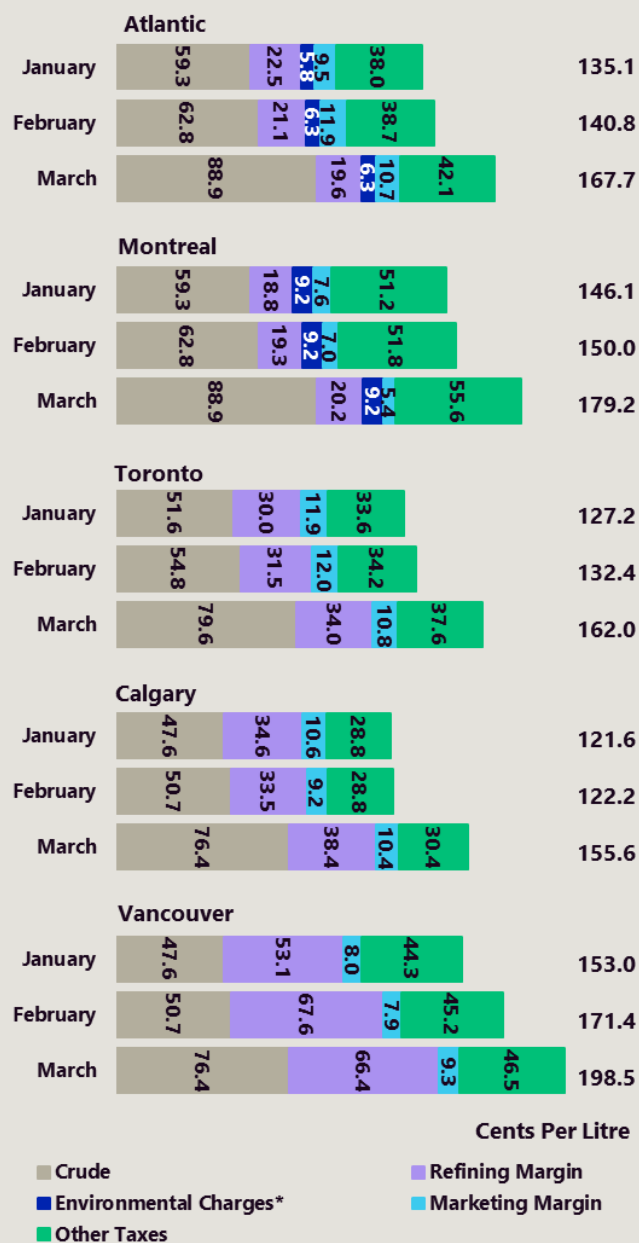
Atlantic

| | Crude | Refining Margin | Environmental Charges* | Marketing Margin | Other Taxes | Total |
|---|---|---|---|---|---|---|
| January | 59.3 | 22.5 | 5.8 | 9.5 | 38.0 | 135.1 |
| February | 62.8 | 21.1 | 6.3 | 11.9 | 38.7 | 140.8 |
| March | 88.9 | 19.6 | 6.3 | 10.7 | 42.1 | 167.7 |

Montreal

| | Crude | Refining Margin | Environmental Charges* | Marketing Margin | Other Taxes | Total |
|---|---|---|---|---|---|---|
| January | 59.3 | 18.8 | 9.2 | 7.6 | 51.2 | 146.1 |
| February | 62.8 | 19.3 | 9.2 | 7.0 | 51.8 | 150.0 |
| March | 88.9 | 20.2 | 9.2 | 5.4 | 55.6 | 179.2 |

Toronto

| | Crude | Refining Margin | Marketing Margin | Other Taxes | Total |
|---|---|---|---|---|---|
| January | 51.6 | 30.0 | 11.9 | 33.6 | 127.2 |
| February | 54.8 | 31.5 | 12.0 | 34.2 | 132.4 |
| March | 79.6 | 34.0 | 10.8 | 37.6 | 162.0 |

Calgary

| | Crude | Refining Margin | Marketing Margin | Other Taxes | Total |
|---|---|---|---|---|---|
| January | 47.6 | 34.6 | 10.6 | 28.8 | 121.6 |
| February | 50.7 | 33.5 | 9.2 | 28.8 | 122.2 |
| March | 76.4 | 38.4 | 10.4 | 30.4 | 155.6 |

Vancouver

| | Crude | Refining Margin | Marketing Margin | Other Taxes | Total |
|---|---|---|---|---|---|
| January | 47.6 | 53.1 | 8.0 | 44.3 | 153.0 |
| February | 50.7 | 67.6 | 7.9 | 45.2 | 171.4 |
| March | 76.4 | 66.4 | 9.3 | 46.5 | 198.5 |

Cents Per Litre

Crude
Refining Margin
Environmental Charges*
Marketing Margin
Other Taxes